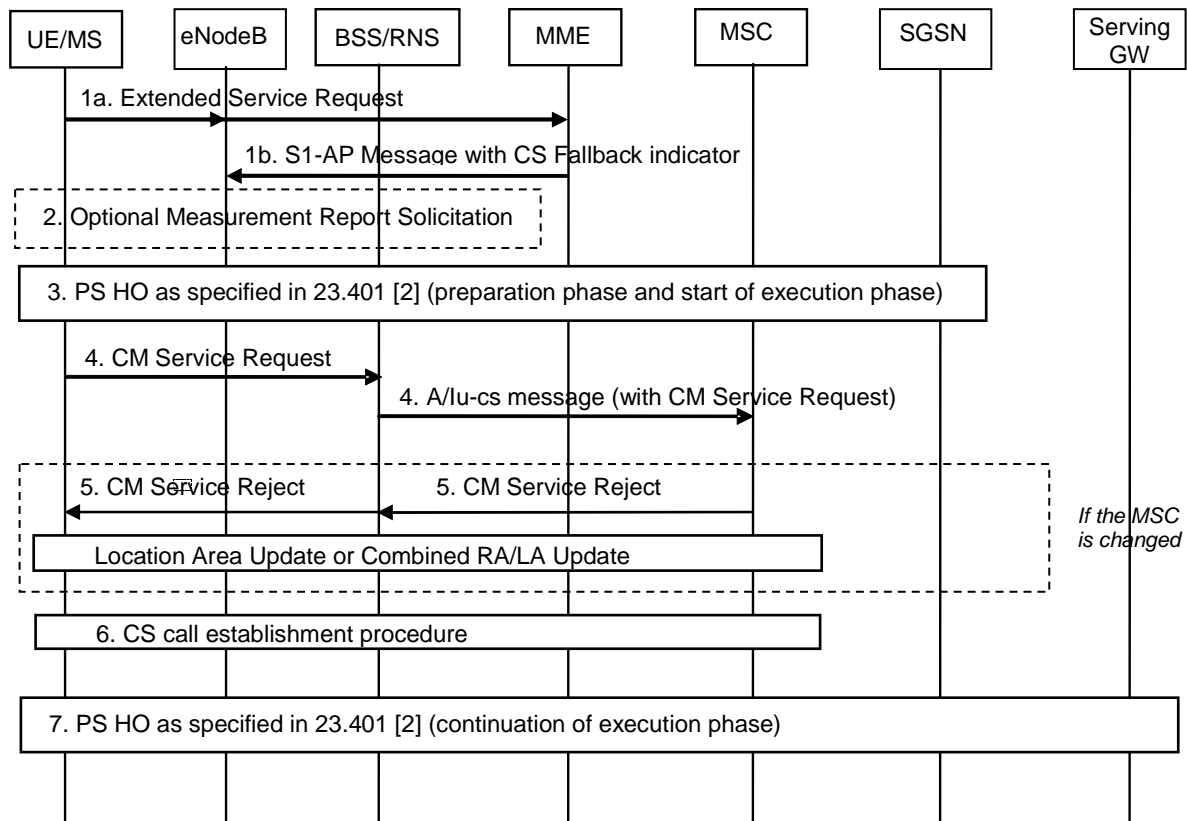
UE/MS

eNodeB

BSS/RNS

MME

MSC

SGSN

Serving GW

1a. Extended Service Request

1b. S1-AP Message with CS Fallback indicator

2. Optional Measurement Report Solicitation

3. PS HO as specified in 23.401 [2] (preparation phase and start of execution phase)

4. CM Service Request

4. A/Iu-cs message (with CM Service Request)

5. CM Service Reject

5. CM Service Reject

Location Area Update or Combined RA/LA Update

If the MSC is changed

6. CS call establishment procedure

7. PS HO as specified in 23.401 [2] (continuation of execution phase)